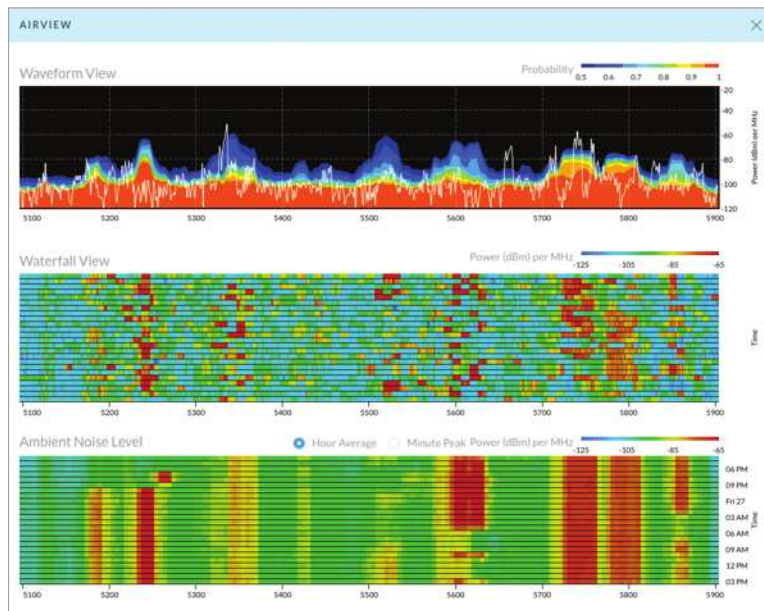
AIRVIEW

Waveform View

Probability
0.5 0.6 0.7 0.8 0.9 1

-20
-40
-60
-80
-100
-120

Power (dBm) per MHz

5100 5200 5300 5400 5500 5600 5700 5800 5900

Waterfall View

Power (dBm) per MHz
-125 -105 -85 -65

Time

5100 5200 5300 5400 5500 5600 5700 5800 5900

Ambient Noise Level

Hour Average Minute Peak Power (dBm) per MHz
-125 -105 -85 -65

06 PM
09 PM
Fri 27
03 AM
06 AM
09 AM
12 PM
03 PM

Time

5100 5200 5300 5400 5500 5600 5700 5800 5900